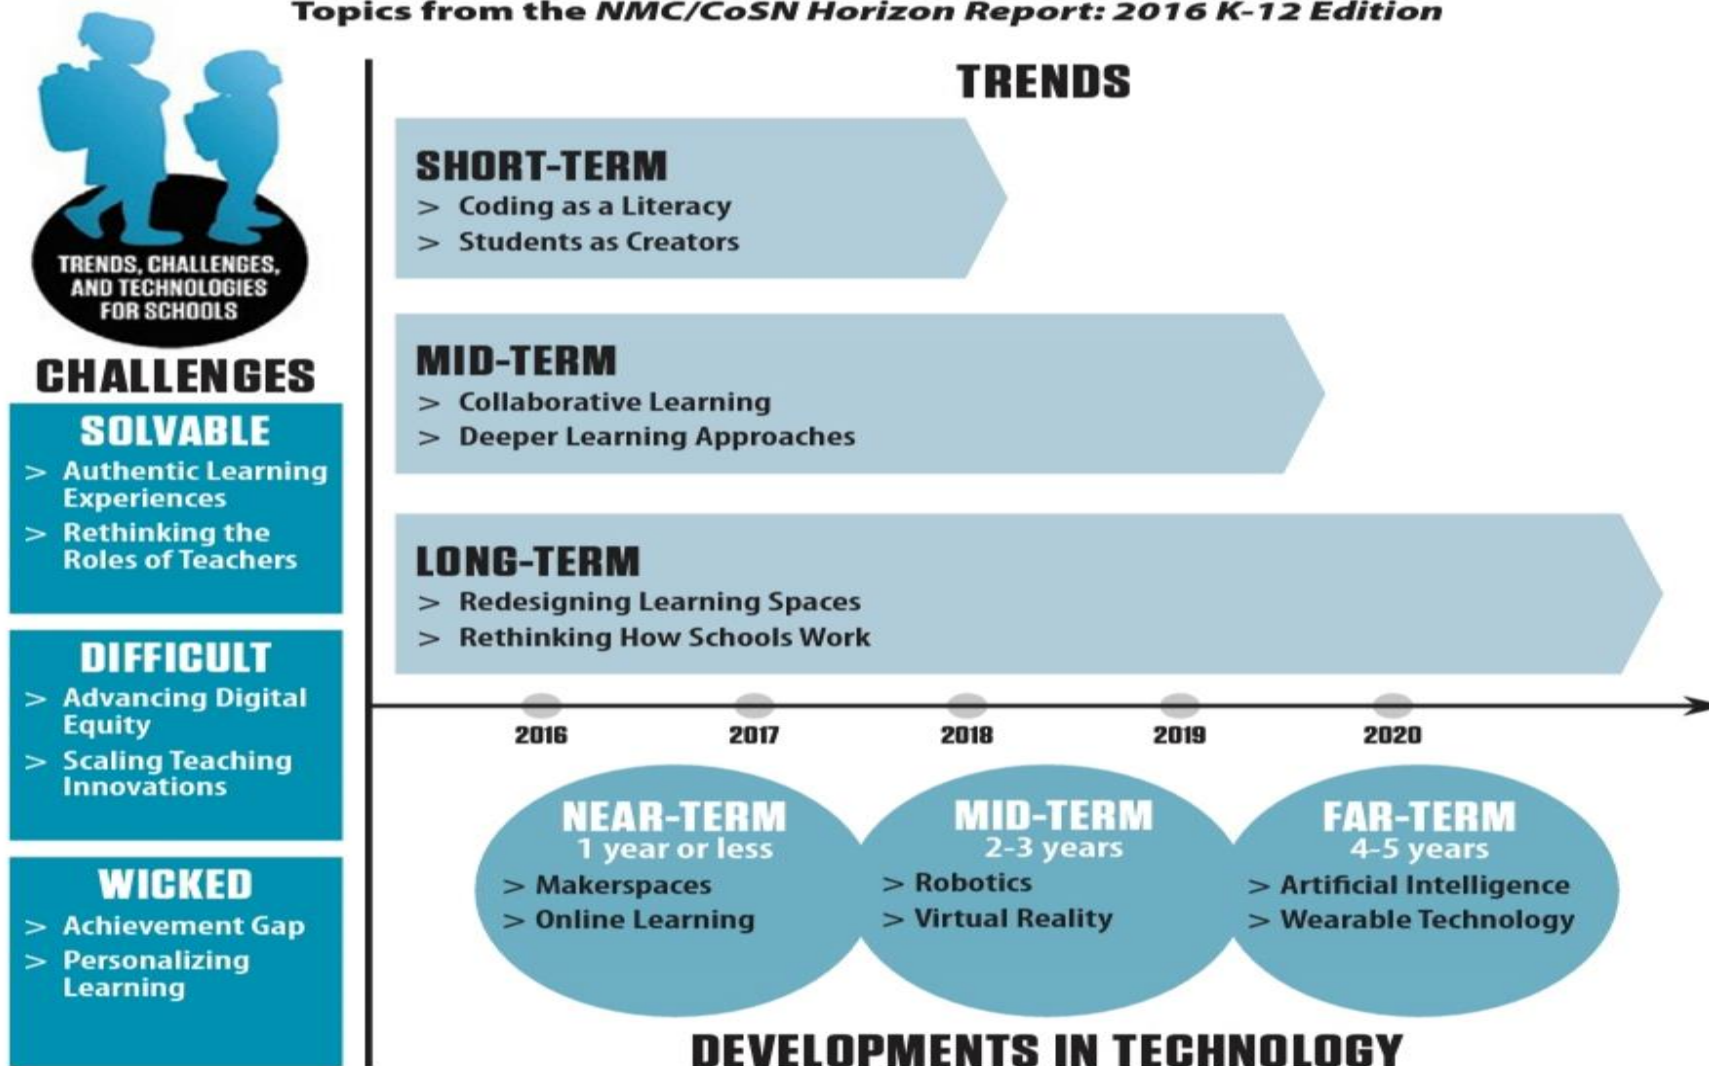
Topics from the NMC/CoSN Horizon Report: 2016 K-12 Edition

TRENDS, CHALLENGES, AND TECHNOLOGIES FOR SCHOOLS

CHALLENGES

SOLVABLE
> Authentic Learning Experiences
> Rethinking the Roles of Teachers

DIFFICULT
> Advancing Digital Equity
> Scaling Teaching Innovations

WICKED
> Achievement Gap
> Personalizing Learning

TRENDS

SHORT-TERM
> Coding as a Literacy
> Students as Creators

MID-TERM
> Collaborative Learning
> Deeper Learning Approaches

LONG-TERM
> Redesigning Learning Spaces
> Rethinking How Schools Work

2016 2017 2018 2019 2020

NEAR-TERM
1 year or less
> Makerspaces
> Online Learning

MID-TERM
2-3 years
> Robotics
> Virtual Reality

FAR-TERM
4-5 years
> Artificial Intelligence
> Wearable Technology

DEVELOPMENTS IN TECHNOLOGY